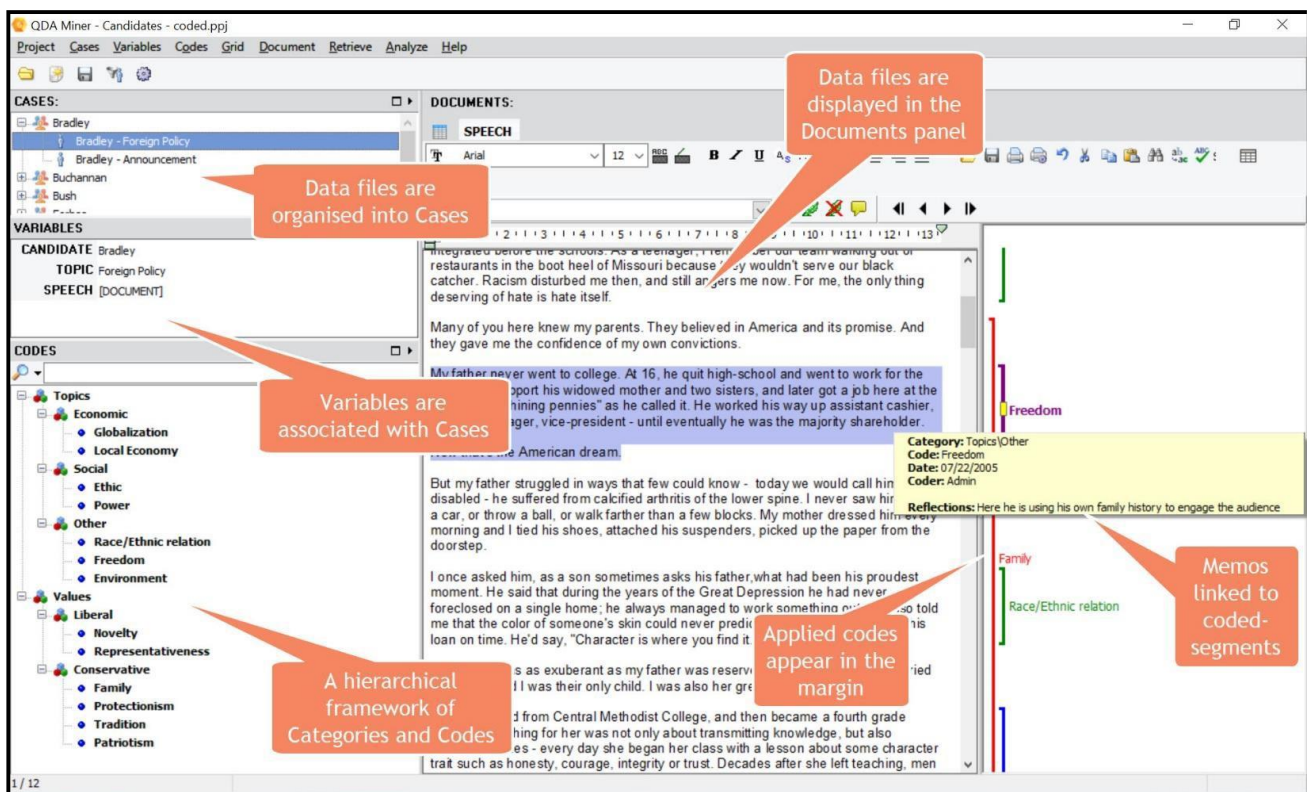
QDA Miner - Candidates - coded.ppj

Project Cases Variables Codes Grid Document Retrieve Analyze Help

CASES:

Bradley
Bradley - Foreign Policy
Bradley - Announcement
Buchannan
Bush

Data files are organised into Cases

VARIABLES
CANDIDATE Bradley
TOPIC Foreign Policy
SPEECH [DOCUMENT]

CODES

Topics
Economic
Globalization
Local Economy
Social
Ethic
Power
Other
Race/Ethnic relation
Freedom
Environment
Values
Liberal
Novelty
Representativeness
Conservative
Family
Protectionism
Tradition
Patriotism

Variables are associated with Cases

A hierarchical framework of Categories and Codes

DOCUMENTS:

SPEECH

Arial 12

Data files are displayed in the Documents panel

restaurants in the boot heel of Missouri because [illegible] wouldn't serve our black catcher. Racism disturbed me then, and still angers me now. For me, the only thing deserving of hate is hate itself.

Many of you here knew my parents. They believed in America and its promise. And they gave me the confidence of my own convictions.

My father never went to college. At 16, he quit high-school and went to work for the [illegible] support his widowed mother and two sisters, and later got a job here at the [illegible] shining pennies" as he called it. He worked his way up assistant cashier, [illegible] manager, vice-president - until eventually he was the majority shareholder.

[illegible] the American dream.

But my father struggled in ways that few could know - today we would call hi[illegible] disabled - he suffered from calcified arthritis of the lower spine. I never saw hi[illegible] a car, or throw a ball, or walk farther than a few blocks. My mother dressed him every morning and I tied his shoes, attached his suspenders, picked up the paper from the doorstep.

I once asked him, as a son sometimes asks his father,what had been his proudest moment. He said that during the years of the Great Depression he had never foreclosed on a single home; he always managed to work something o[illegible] also told me that the color of someone's skin could never predic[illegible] his loan on time. He'd say, "Character is where you find it.

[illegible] as exuberant as my father was reserve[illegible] ried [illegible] I was their only child. I was also her gre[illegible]

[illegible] d from Central Methodist College, and then became a fourth grade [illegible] hing for her was not only about transmitting knowledge, but also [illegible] es - every day she began her class with a lesson about some character trait such as honesty, courage, integrity or trust. Decades after she left teaching, men

Applied codes appear in the margin

Freedom

Category: Topics\Other
Code: Freedom
Date: 07/22/2005
Coder: Admin

Reflections: Here he is using his own family history to engage the audience

Family
Race/Ethnic relation

Memos linked to coded-segments

1 / 12